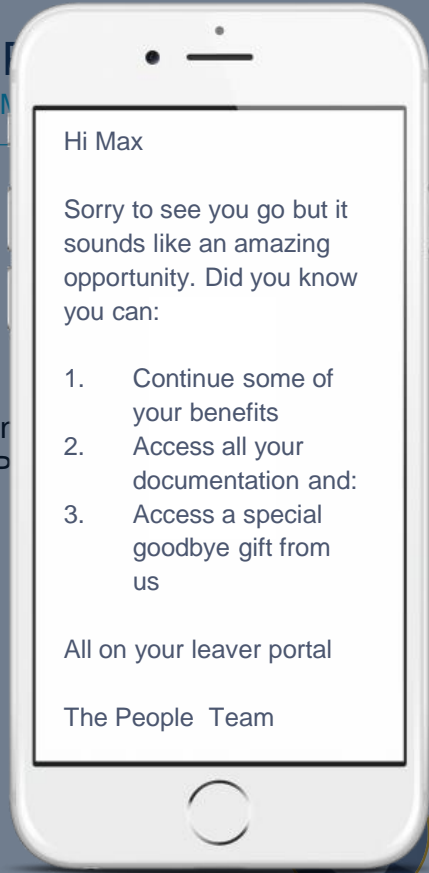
Hi Max

Sorry to see you go but it sounds like an amazing opportunity. Did you know you can:

1. Continue some of your benefits
2. Access all your documentation and:
3. Access a special goodbye gift from us

All on your leaver portal

The People Team